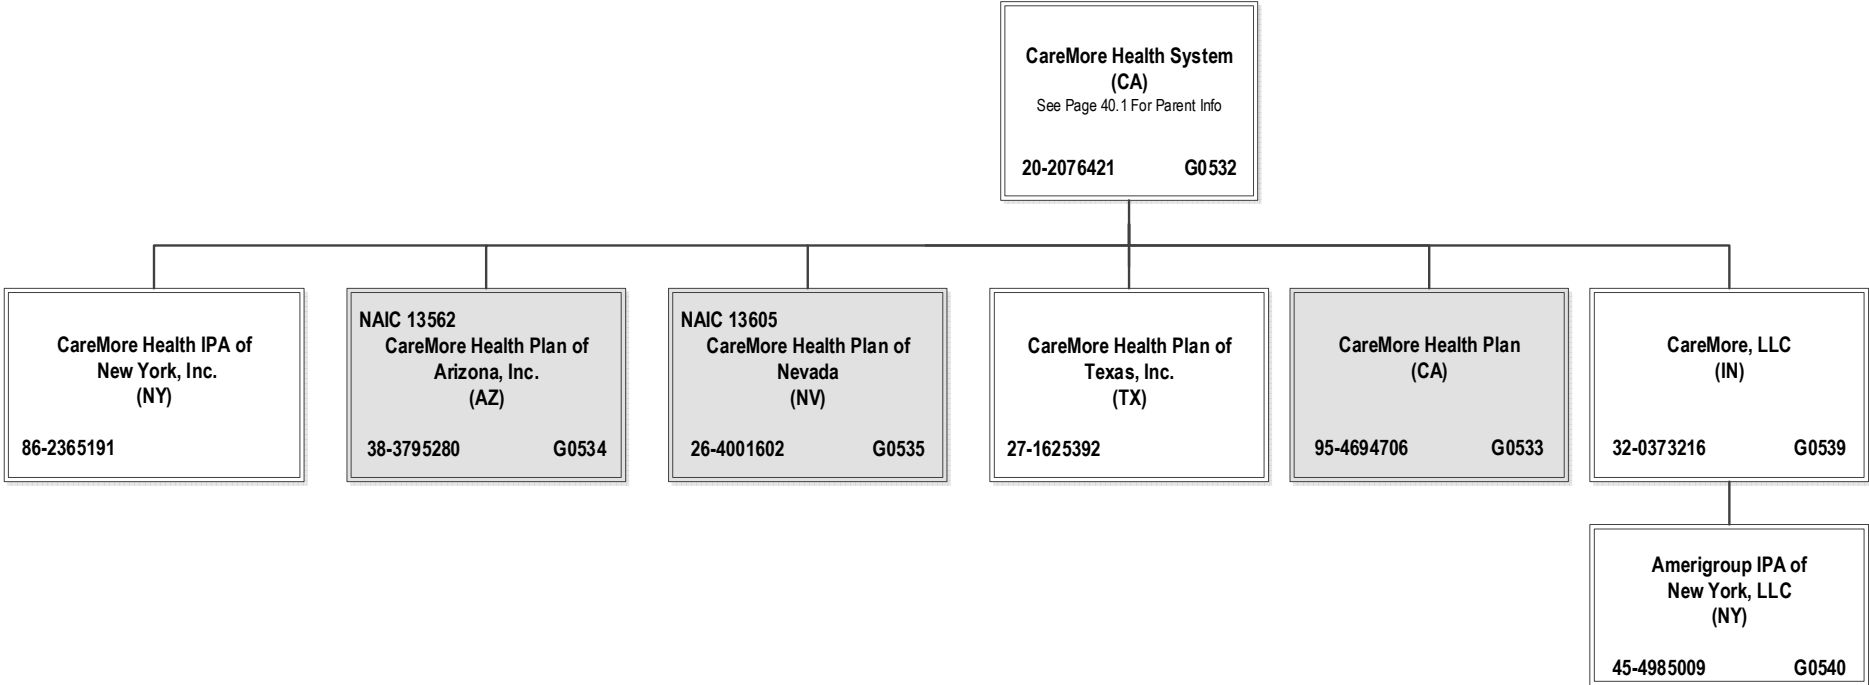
CareMore Health System
(CA)
See Page 40.1 For Parent Info

20-2076421 G0532

CareMore Health IPA of New York, Inc.
(NY)

86-2365191

NAIC 13562
CareMore Health Plan of Arizona, Inc.
(AZ)

38-3795280 G0534

NAIC 13605
CareMore Health Plan of Nevada
(NV)

26-4001602 G0535

CareMore Health Plan of Texas, Inc.
(TX)

27-1625392

CareMore Health Plan
(CA)

95-4694706 G0533

CareMore, LLC
(IN)

32-0373216 G0539

Amerigroup IPA of New York, LLC
(NY)

45-4985009 G0540